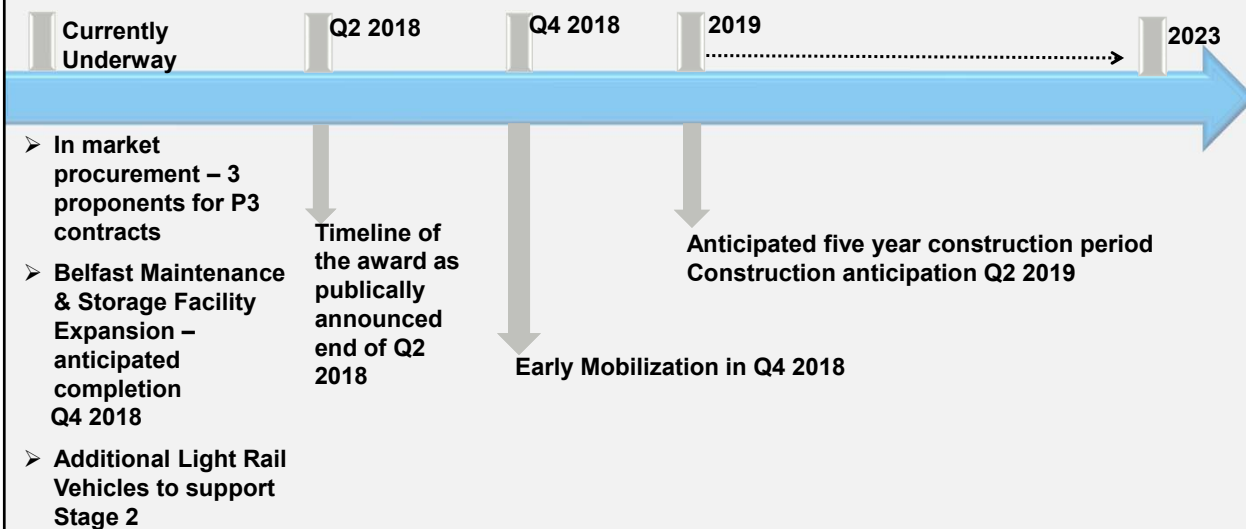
Currently Underway

Q2 2018

Q4 2018

2019

2023

➢ In market procurement – 3 proponents for P3 contracts

➢ Belfast Maintenance & Storage Facility Expansion – anticipated completion Q4 2018

➢ Additional Light Rail Vehicles to support Stage 2

Timeline of the award as publically announced end of Q2 2018

Early Mobilization in Q4 2018

Anticipated five year construction period
Construction anticipation Q2 2019